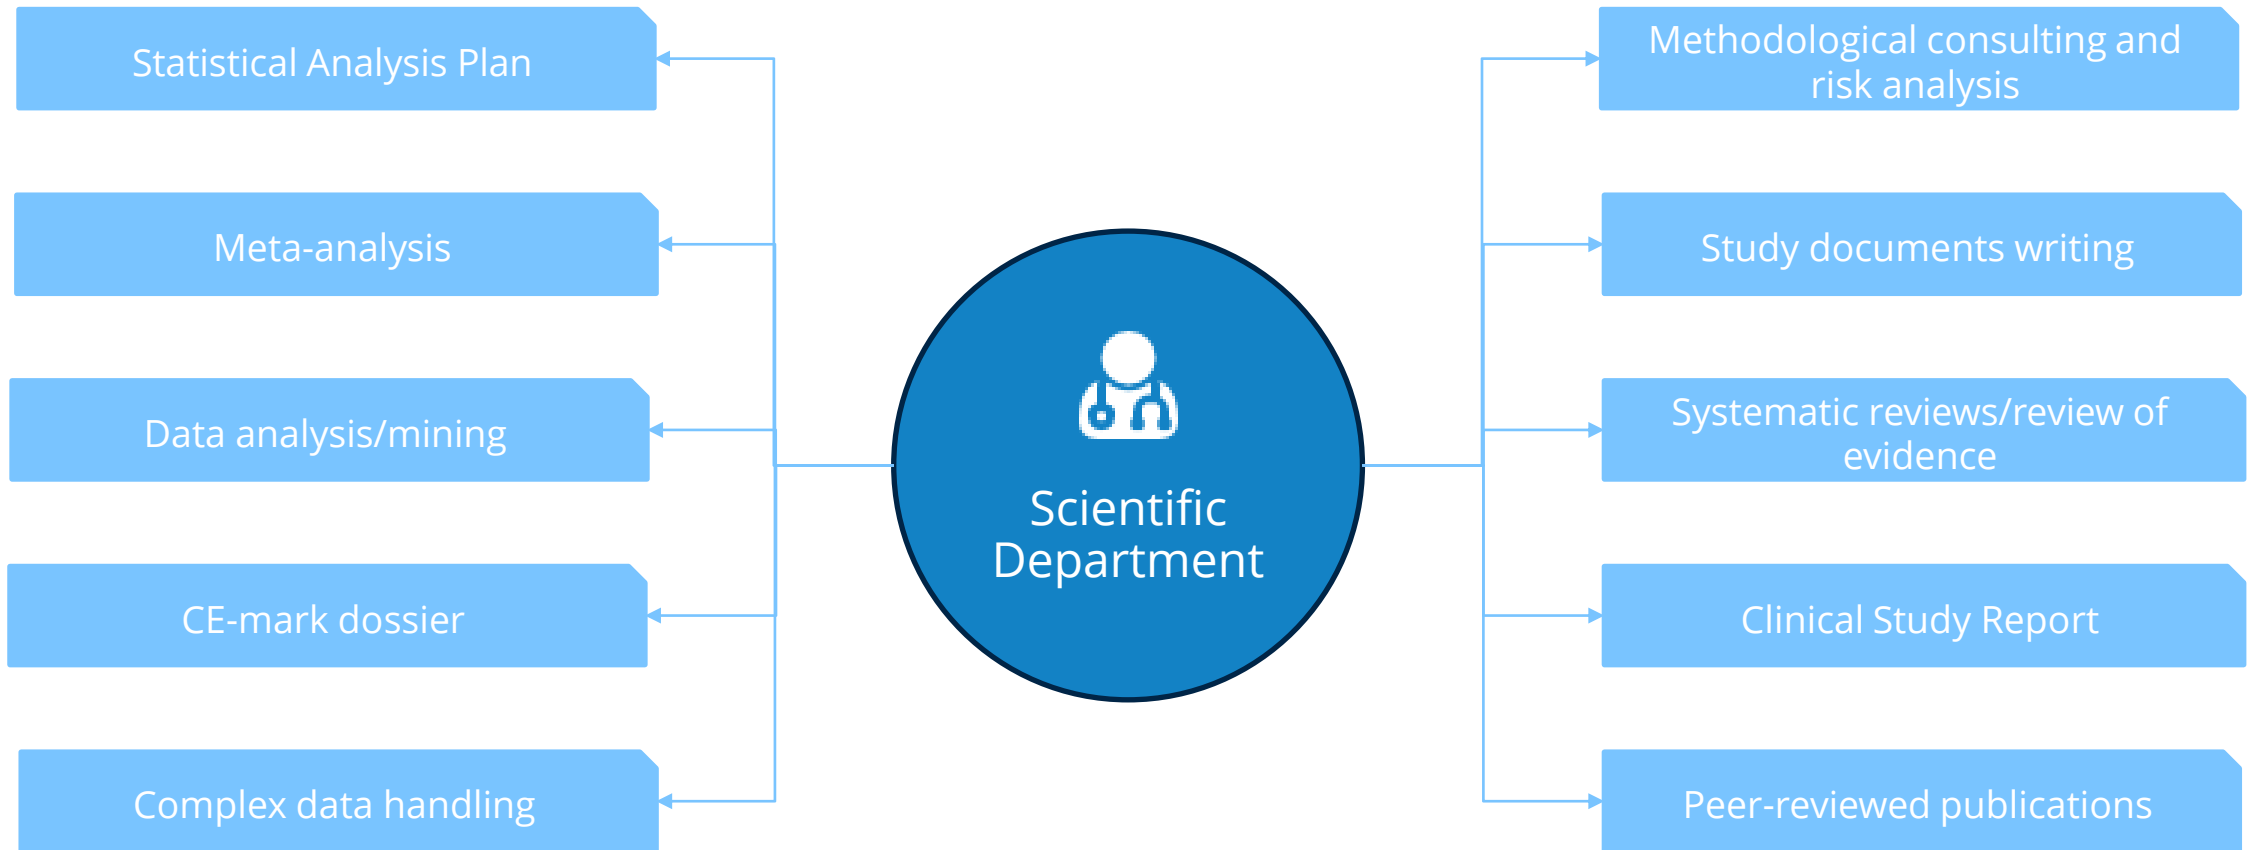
Statistical Analysis Plan

Meta-analysis

Data analysis/mining

CE-mark dossier

Complex data handling

Scientific Department

Methodological consulting and risk analysis

Study documents writing

Systematic reviews/review of evidence

Clinical Study Report

Peer-reviewed publications